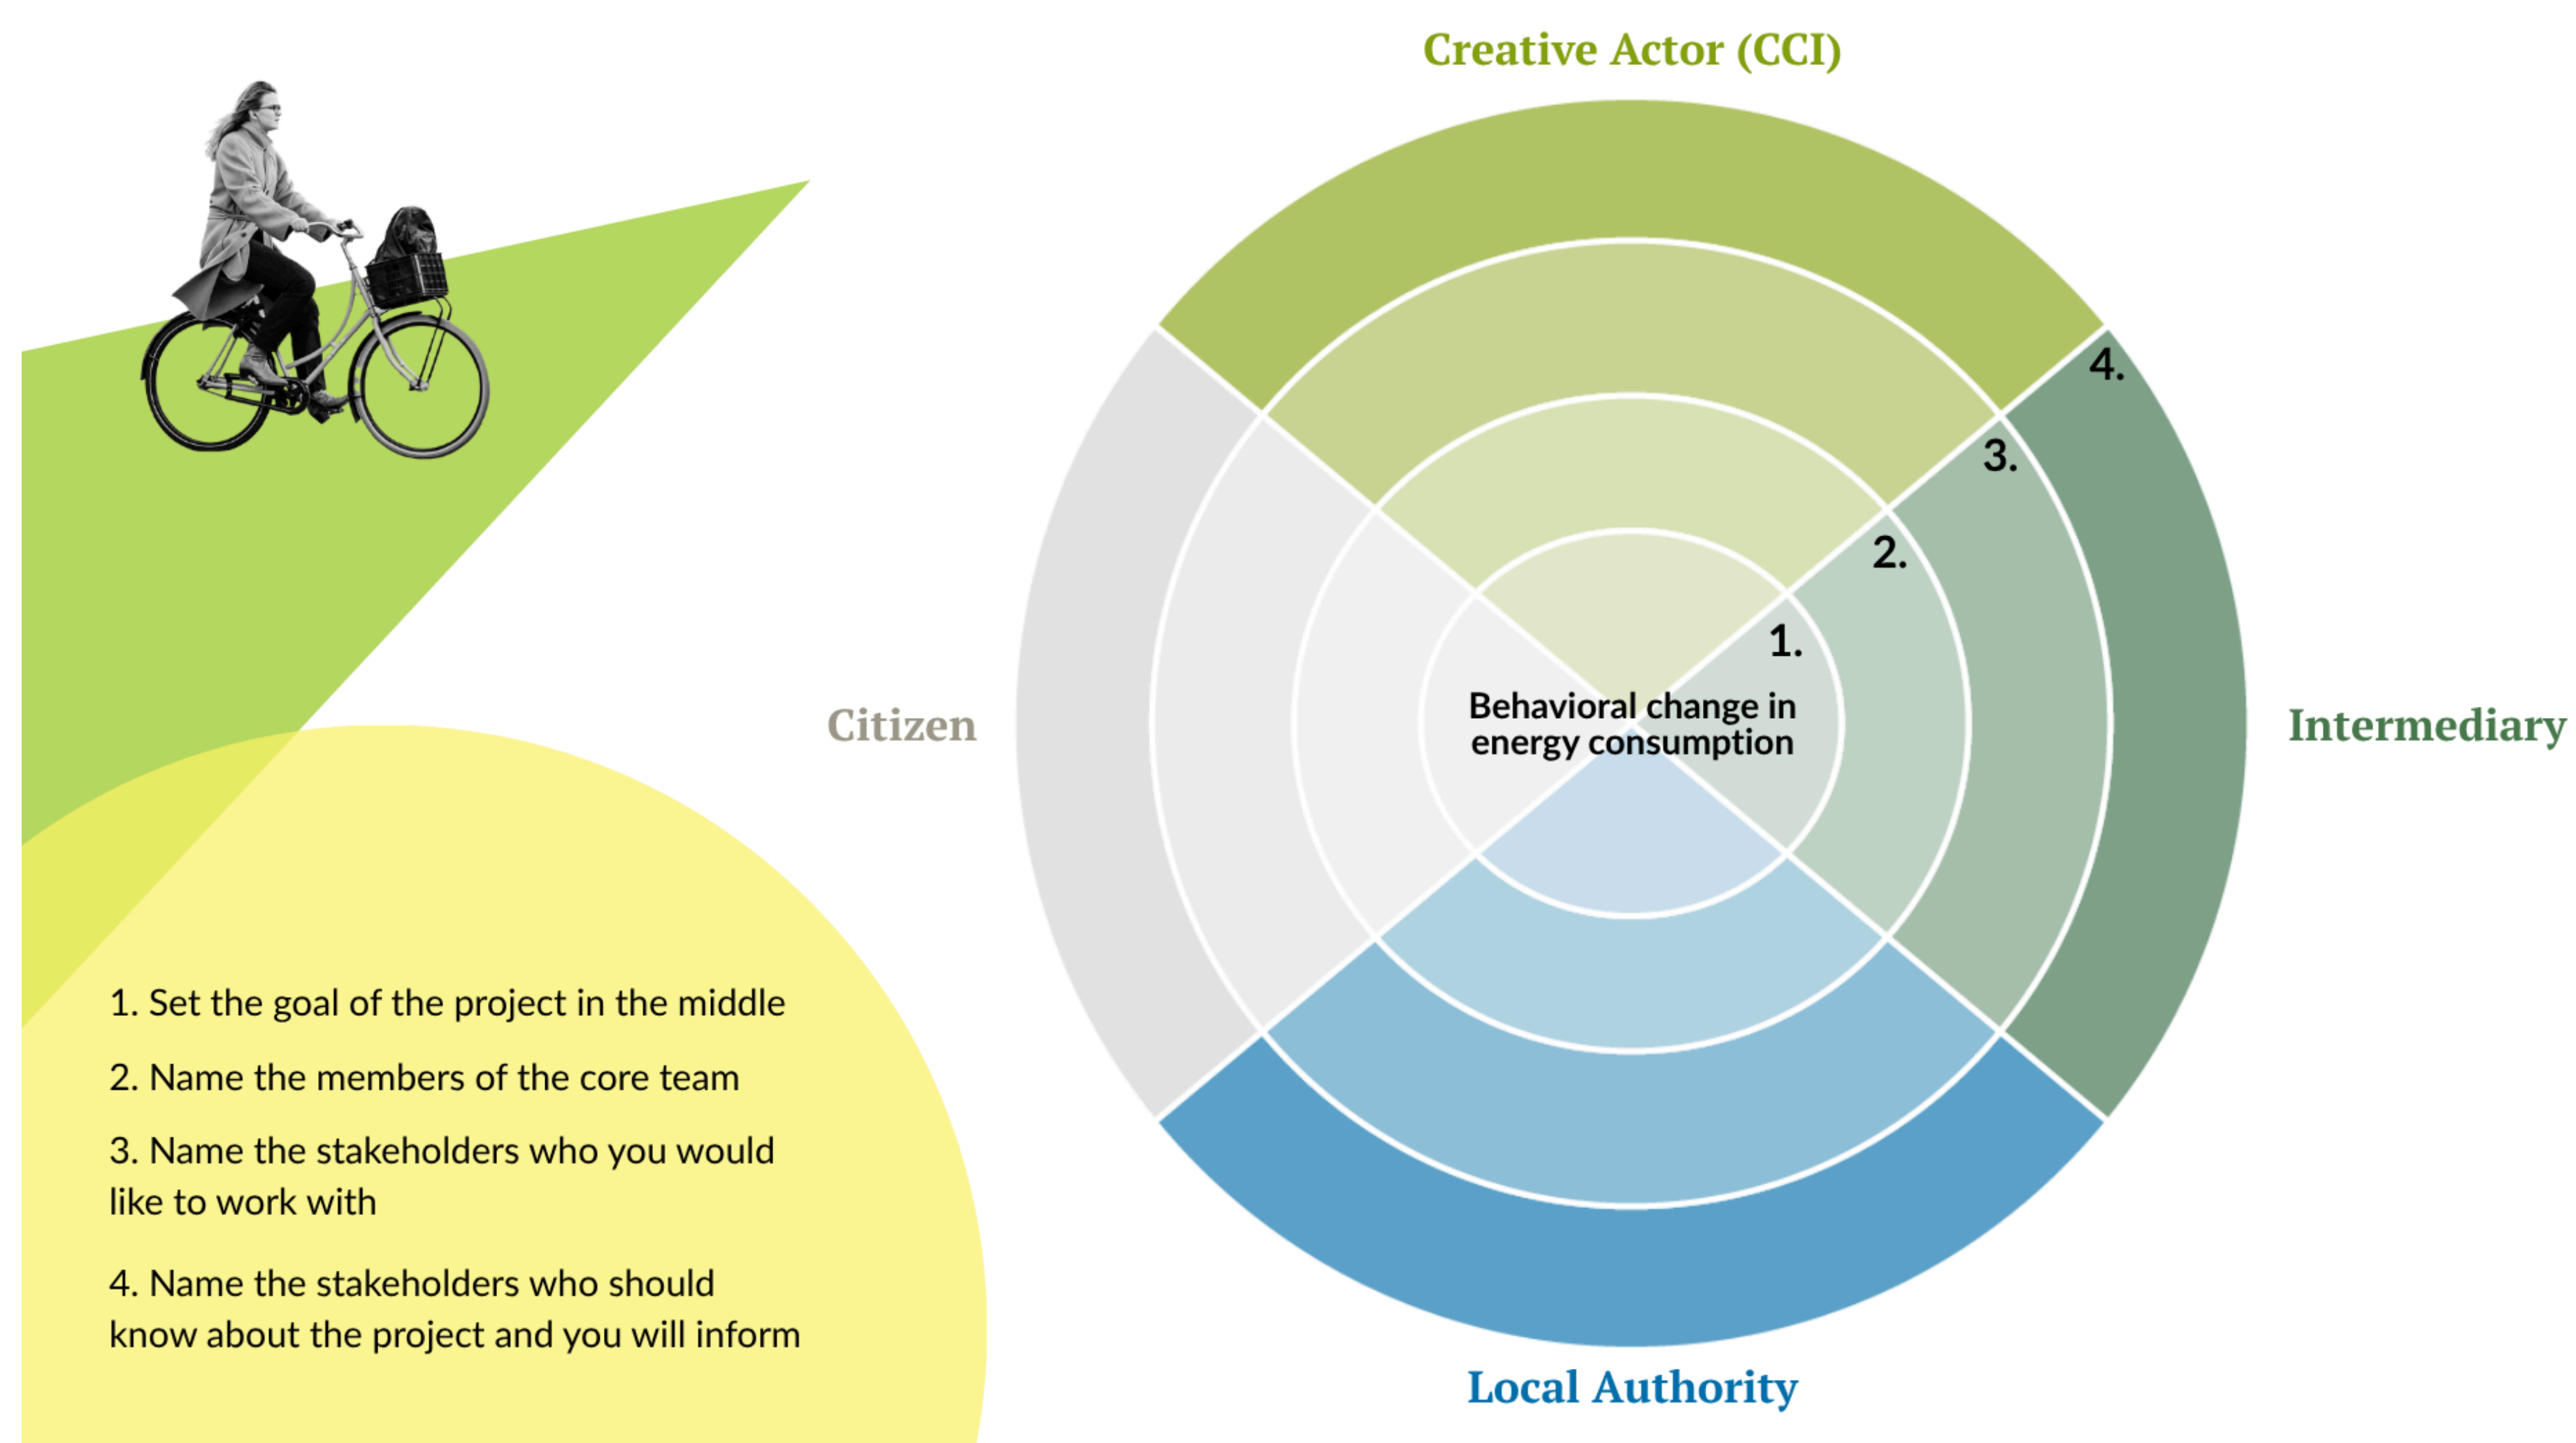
Creative Actor (CCI)

4.

3.

2.

1.

Citizen

Behavioral change in energy consumption

Intermediary

Local Authority

1. Set the goal of the project in the middle

2. Name the members of the core team

3. Name the stakeholders who you would like to work with

4. Name the stakeholders who should know about the project and you will inform